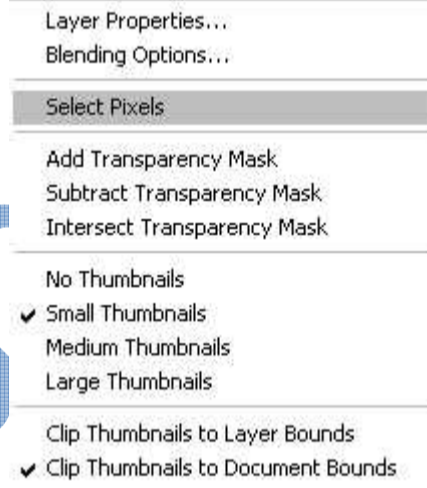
Layer Properties...
Blending Options...

Select Pixels

Add Transparency Mask
Subtract Transparency Mask
Intersect Transparency Mask

No Thumbnails
✔ Small Thumbnails
Medium Thumbnails
Large Thumbnails

Clip Thumbnails to Layer Bounds
✔ Clip Thumbnails to Document Bounds